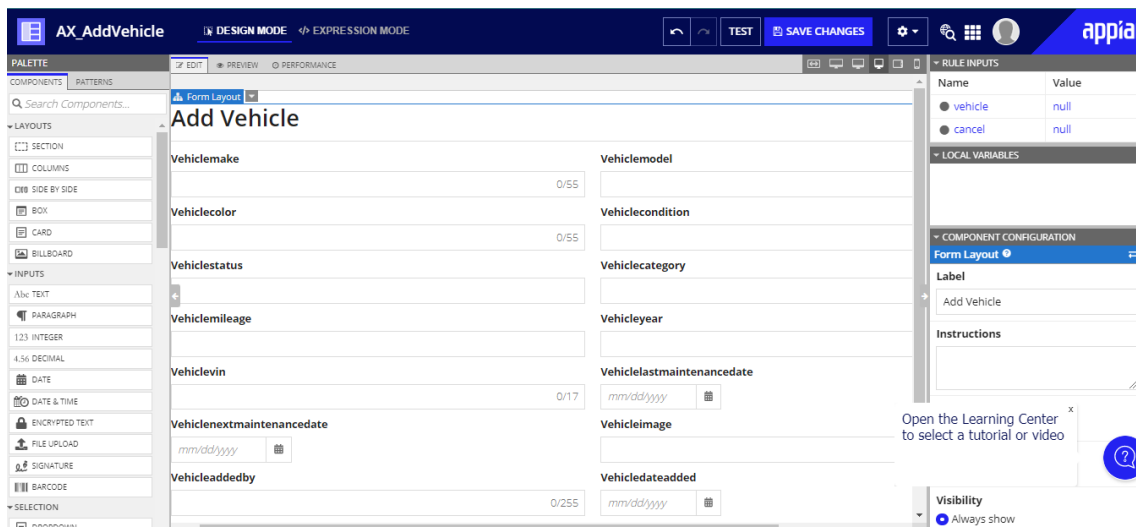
AX_AddVehicle DESIGN MODE </> EXPRESSION MODE TEST SAVE CHANGES appia

PALETTE
COMPONENTS PATTERNS
Search Components...
LAYOUTS
SECTION
COLUMNS
SIDE BY SIDE
BOX
CARD
BILLBOARD
INPUTS
Abc TEXT
PARAGRAPH
123 INTEGER
4.56 DECIMAL
DATE
DATE & TIME
ENCRYPTED TEXT
FILE UPLOAD
SIGNATURE
BARCODE
SELECTION
DROPDOWN

EDIT PREVIEW PERFORMANCE
Form Layout
Add Vehicle

Vehiclemake
0/55
Vehiclemodel
Vehiclecolor
0/55
Vehiclecondition
Vehiclestatus
Vehiclecategory
Vehiclemileage
Vehicleyear
Vehiclevin
0/17
Vehiclelastmaintenancedate
mm/dd/yyyy
Vehiclenextmaintenancedate
mm/dd/yyyy
Vehicleimage
Vehicleaddedby
0/255
Vehicledateadded
mm/dd/yyyy

RULE INPUTS
| Name | Value |
|---|---|
| vehicle | null |
| cancel | null |

LOCAL VARIABLES
COMPONENT CONFIGURATION
Form Layout
Label
Add Vehicle
Instructions
Open the Learning Center to select a tutorial or video
x
Visibility
Always show